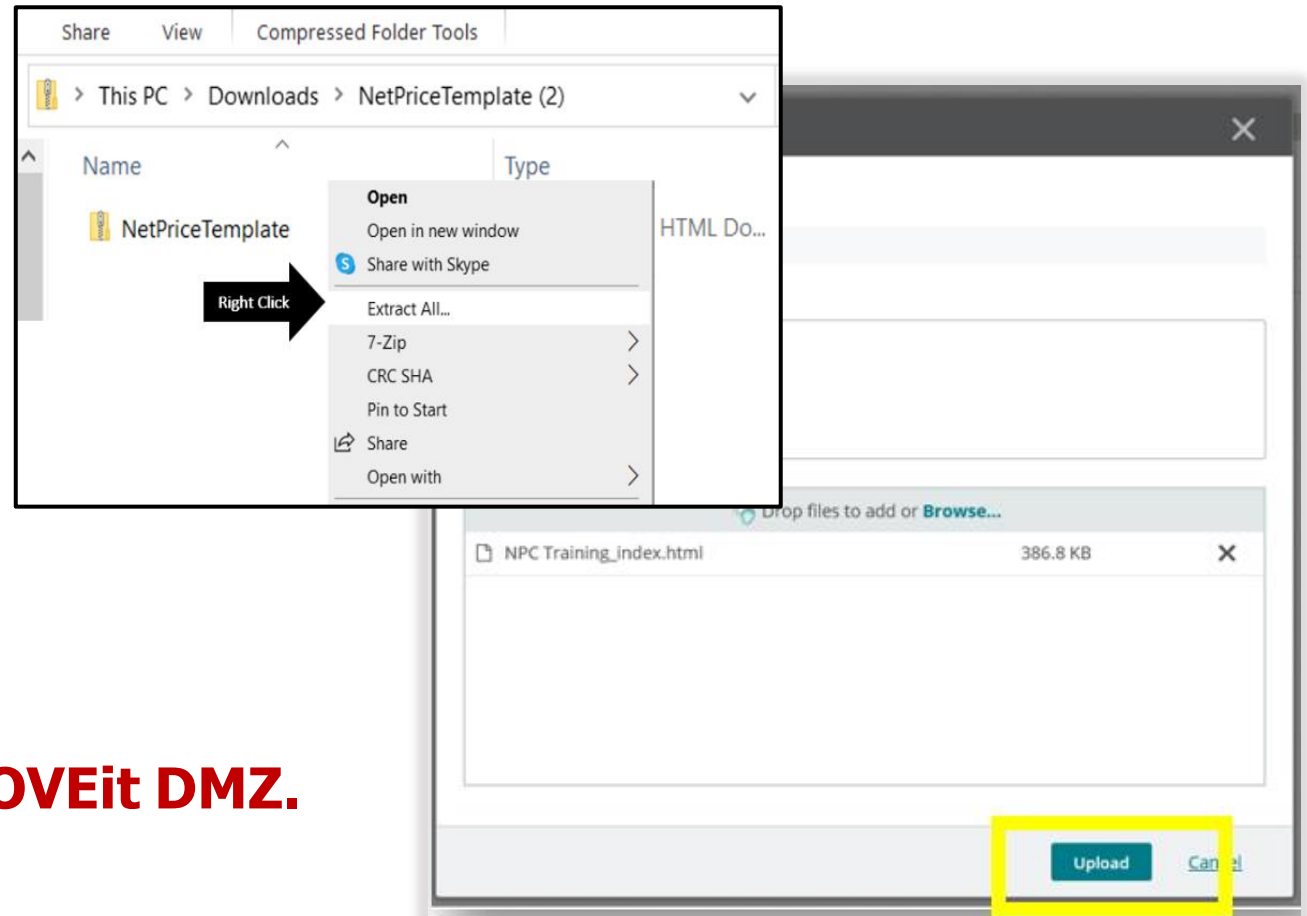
Share View Compressed Folder Tools

This PC > Downloads > NetPriceTemplate (2)

Name

Type

NetPriceTemplate

HTML Do...

Right Click

Open
Open in new window
Share with Skype
Extract All...
7-Zip
CRC SHA
Pin to Start
Share
Open with

Drop files to add or Browse...

NPC Training_index.html 386.8 KB

OVEit DMZ.

Upload

Can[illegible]l